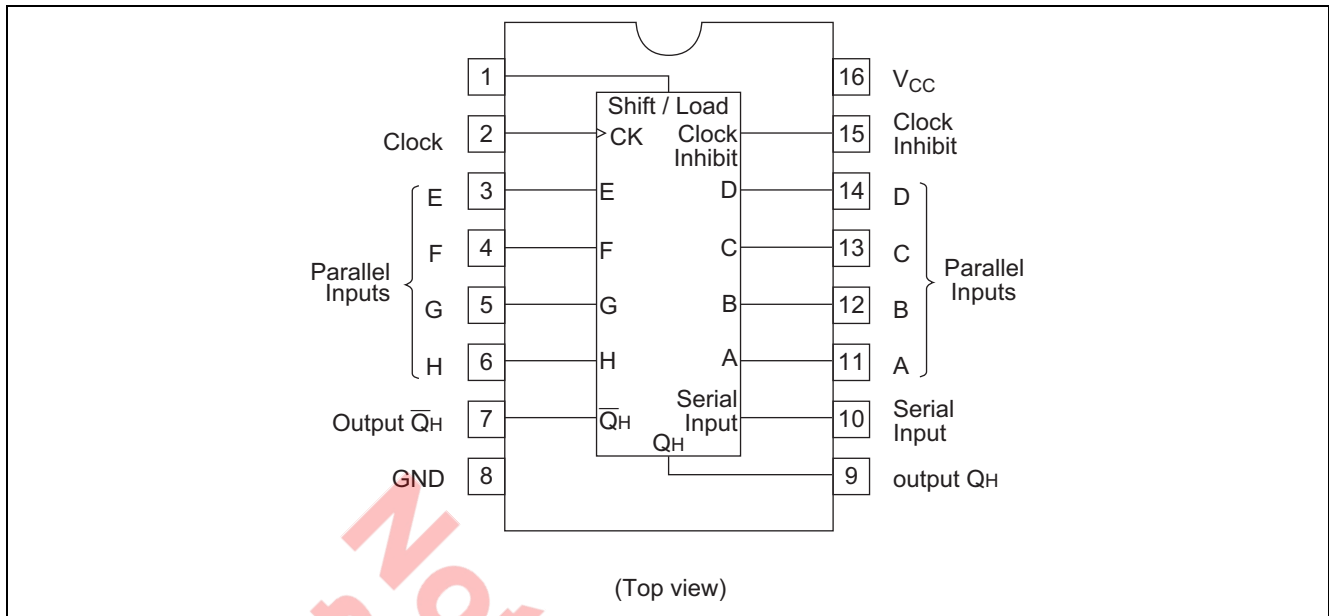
1
Shift / Load
16
$V_{CC}$

Clock
2
CK
Clock Inhibit
15
Clock Inhibit

E
3
E
D
14
D

F
4
F
C
13
C

Parallel Inputs
G
5
G
B
12
B
Parallel Inputs

H
6
H
A
11
A

Output $\overline{Q}_H$
7
$\overline{Q}_H$
Serial Input
10
Serial Input

$Q_H$

GND
8
9
output $Q_H$

(Top view)